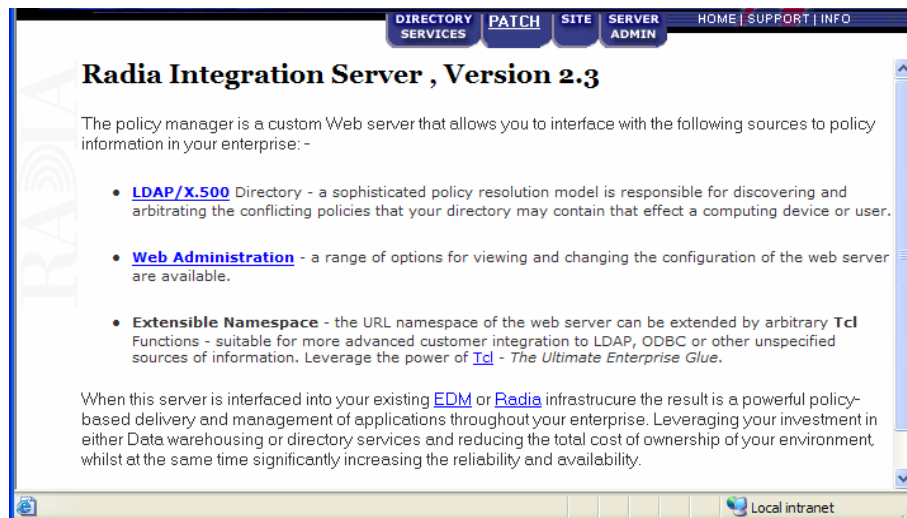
DIRECTORY SERVICES | PATCH | SITE | SERVER ADMIN | HOME | SUPPORT | INFO

RADIA

Radia Integration Server , Version 2.3

The policy manager is a custom Web server that allows you to interface with the following sources to policy information in your enterprise: -

• LDAP/X.500 Directory - a sophisticated policy resolution model is responsible for discovering and arbitrating the conflicting policies that your directory may contain that effect a computing device or user.

• Web Administration - a range of options for viewing and changing the configuration of the web server are available.

• Extensible Namespace - the URL namespace of the web server can be extended by arbitrary Tcl Functions - suitable for more advanced customer integration to LDAP, ODBC or other unspecified sources of information. Leverage the power of Tcl - The Ultimate Enterprise Glue.

When this server is interfaced into your existing EDM or Radia infrastrucure the result is a powerful policy-based delivery and management of applications throughout your enterprise. Leveraging your investment in either Data warehousing or directory services and reducing the total cost of ownership of your environment, whilst at the same time significantly increasing the reliability and availability.

Local intranet